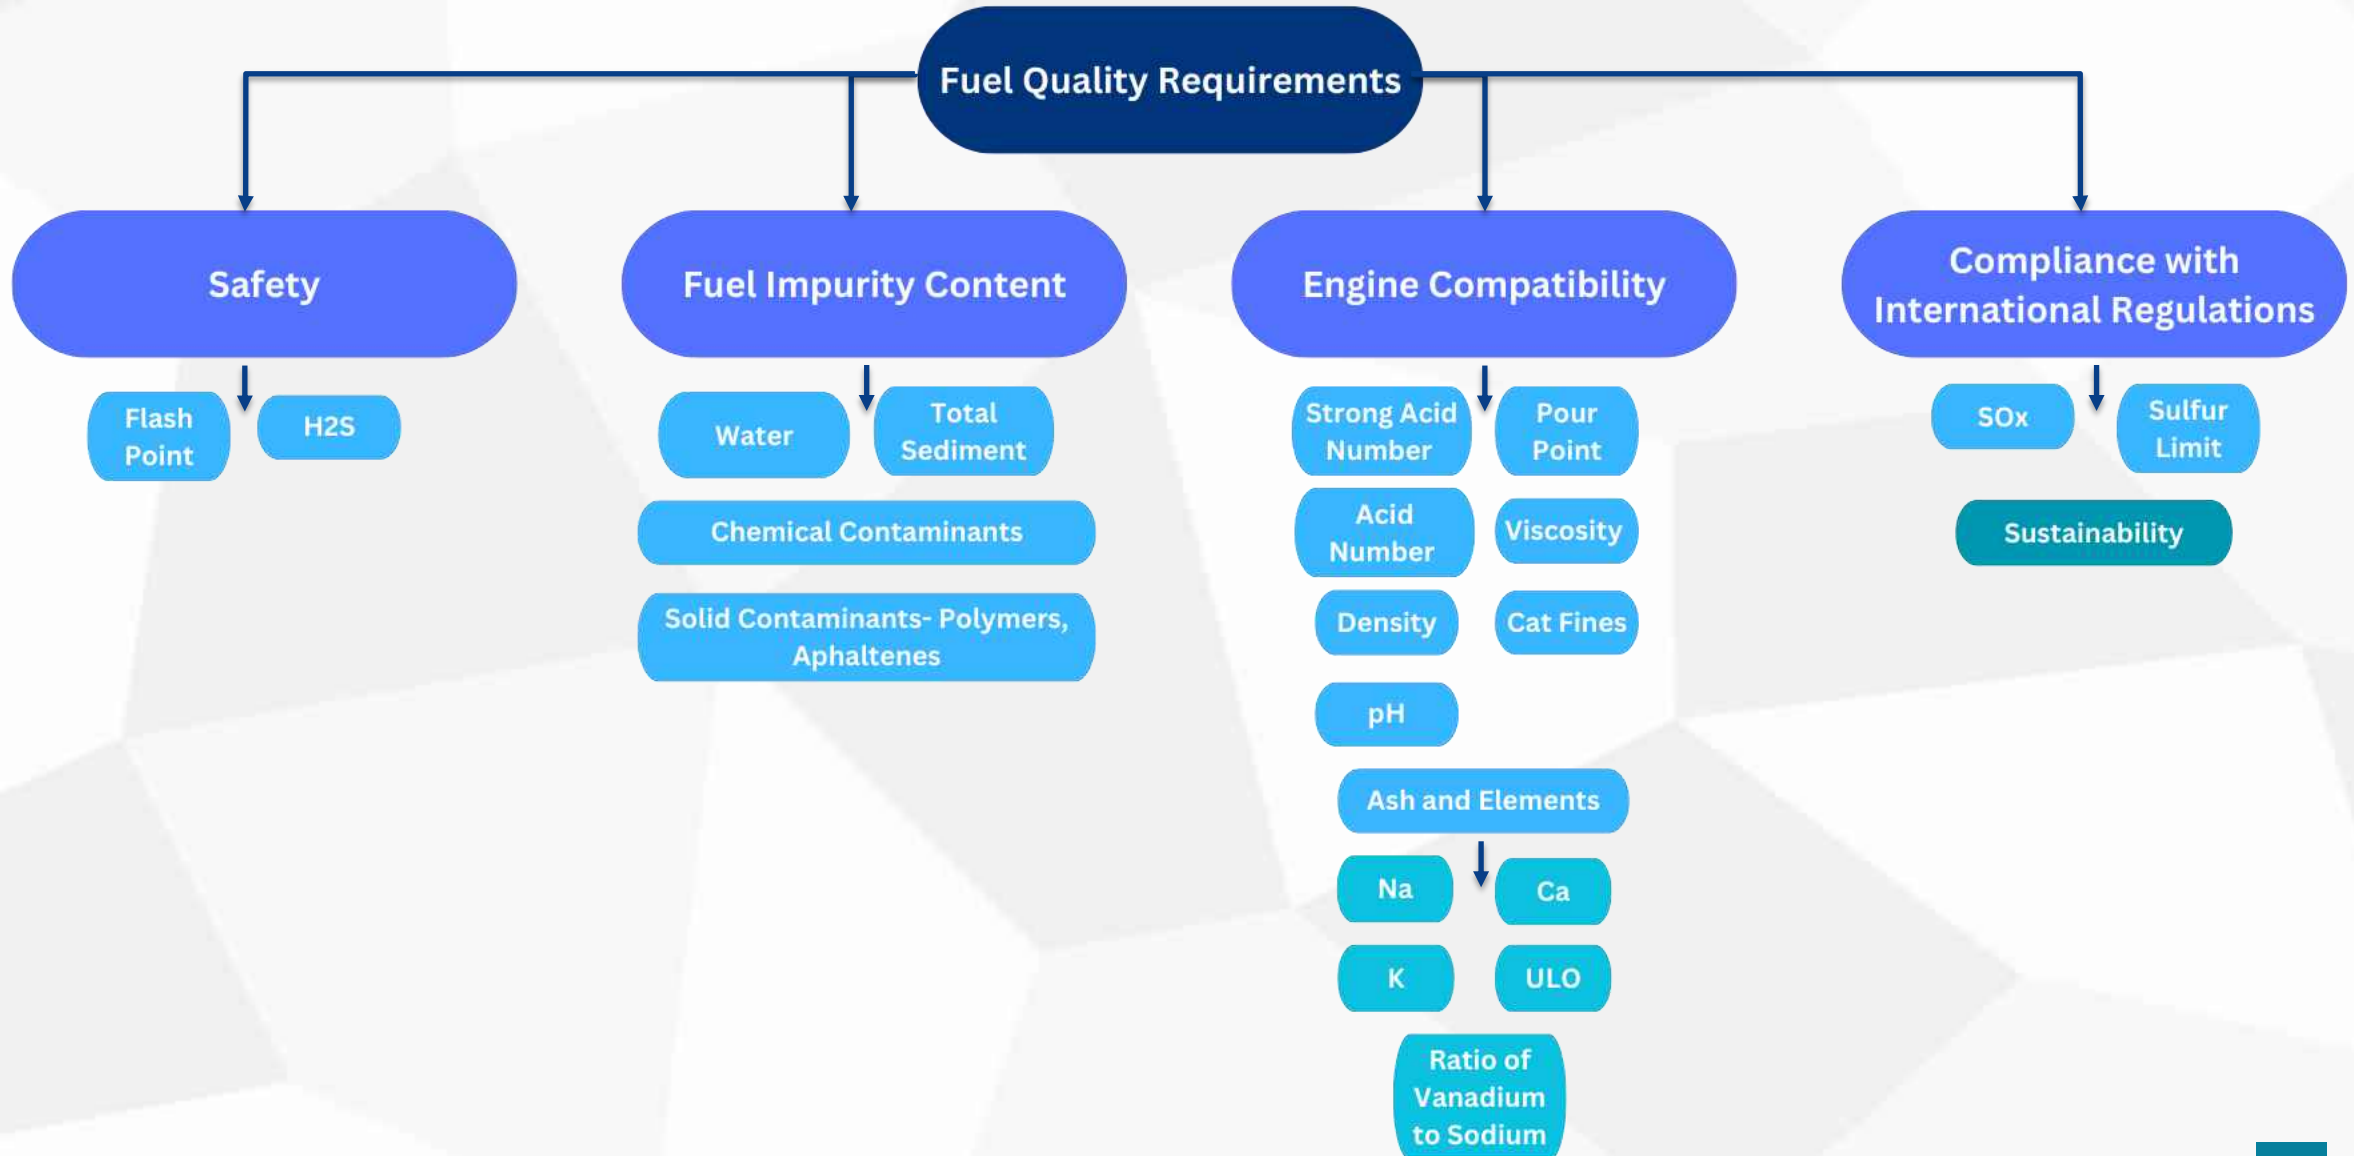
Fuel Quality Requirements

Safety

Flash Point

H2S

Fuel Impurity Content

Water

Total Sediment

Chemical Contaminants

Solid Contaminants- Polymers, Aphaltenes

Engine Compatibility

Strong Acid Number

Pour Point

Acid Number

Viscosity

Density

Cat Fines

pH

Ash and Elements

Na

Ca

K

ULO

Ratio of Vanadium to Sodium

Compliance with International Regulations

SOx

Sulfur Limit

Sustainability